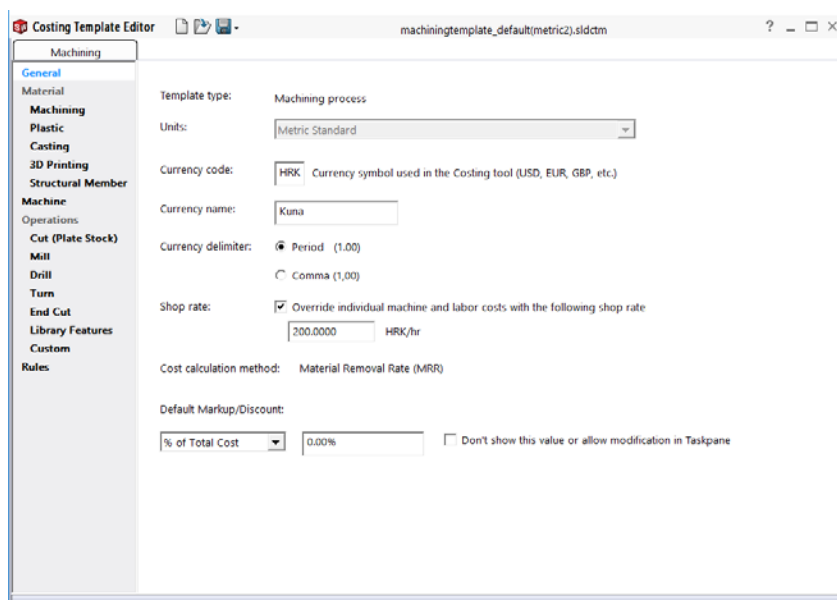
Costing Template Editor

machiningtemplate_default(metric2).sldctm

? – □ ×

Machining

General
Material
Machining
Plastic
Casting
3D Printing
Structural Member
Machine
Operations
Cut (Plate Stock)
Mill
Drill
Turn
End Cut
Library Features
Custom
Rules

Template type: Machining process

Units: Metric Standard

Currency code: HRK Currency symbol used in the Costing tool (USD, EUR, GBP, etc.)

Currency name: Kuna

Currency delimiter: Period (1.00)

Comma (1,00)

Shop rate: Override individual machine and labor costs with the following shop rate

200.0000 HRK/hr

Cost calculation method: Material Removal Rate (MRR)

Default Markup/Discount:

% of Total Cost 0.00% Don't show this value or allow modification in Taskpane